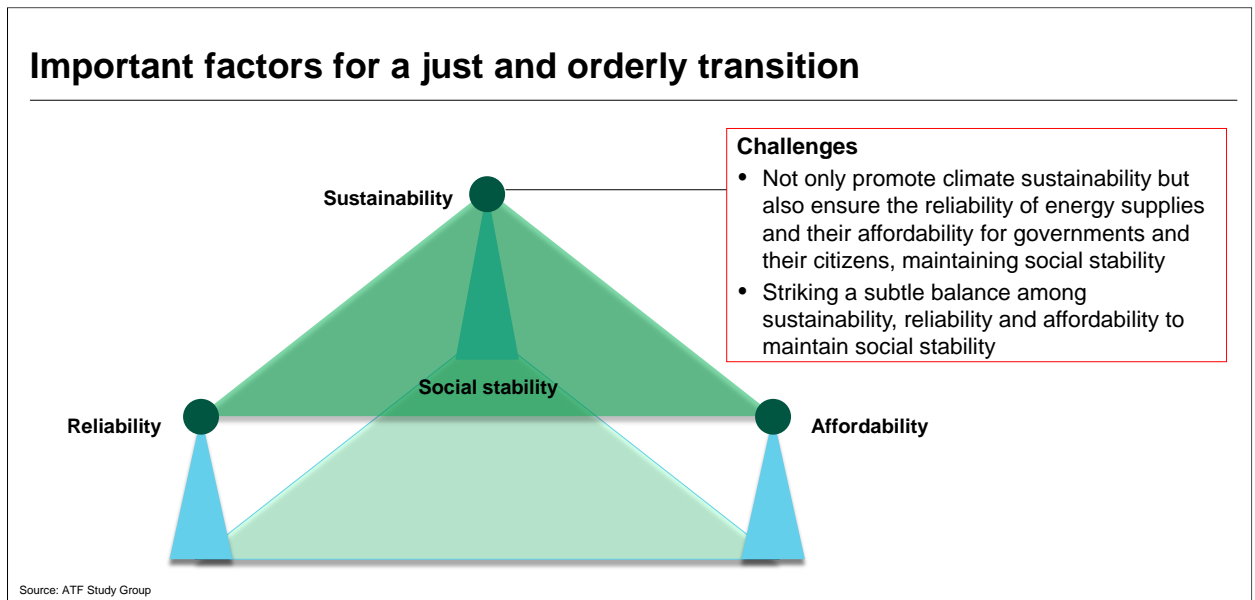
Important factors for a just and orderly transition

Sustainability

Challenges
- Not only promote climate sustainability but also ensure the reliability of energy supplies and their affordability for governments and their citizens, maintaining social stability
- Striking a subtle balance among sustainability, reliability and affordability to maintain social stability

Social stability

Reliability

Affordability

Source: ATF Study Group